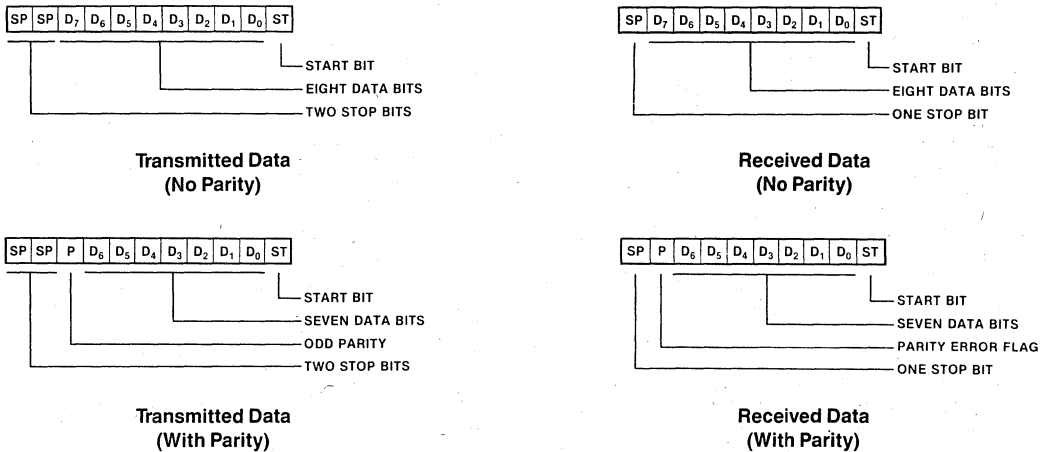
| SP | SP | $D_7$ | $D_6$ | $D_5$ | $D_4$ | $D_3$ | $D_2$ | $D_1$ | $D_0$ | ST |
|---|---|---|---|---|---|---|---|---|---|---|

START BIT
EIGHT DATA BITS
TWO STOP BITS

Transmitted Data
(No Parity)

| SP | $D_7$ | $D_6$ | $D_5$ | $D_4$ | $D_3$ | $D_2$ | $D_1$ | $D_0$ | ST |
|---|---|---|---|---|---|---|---|---|---|

START BIT
EIGHT DATA BITS
ONE STOP BIT

Received Data
(No Parity)

| SP | SP | P | $D_6$ | $D_5$ | $D_4$ | $D_3$ | $D_2$ | $D_1$ | $D_0$ | ST |
|---|---|---|---|---|---|---|---|---|---|---|

START BIT
SEVEN DATA BITS
ODD PARITY
TWO STOP BITS

Transmitted Data
(With Parity)

| SP | P | $D_6$ | $D_5$ | $D_4$ | $D_3$ | $D_2$ | $D_1$ | $D_0$ | ST |
|---|---|---|---|---|---|---|---|---|---|

START BIT
SEVEN DATA BITS
PARITY ERROR FLAG
ONE STOP BIT

Received Data
(With Parity)